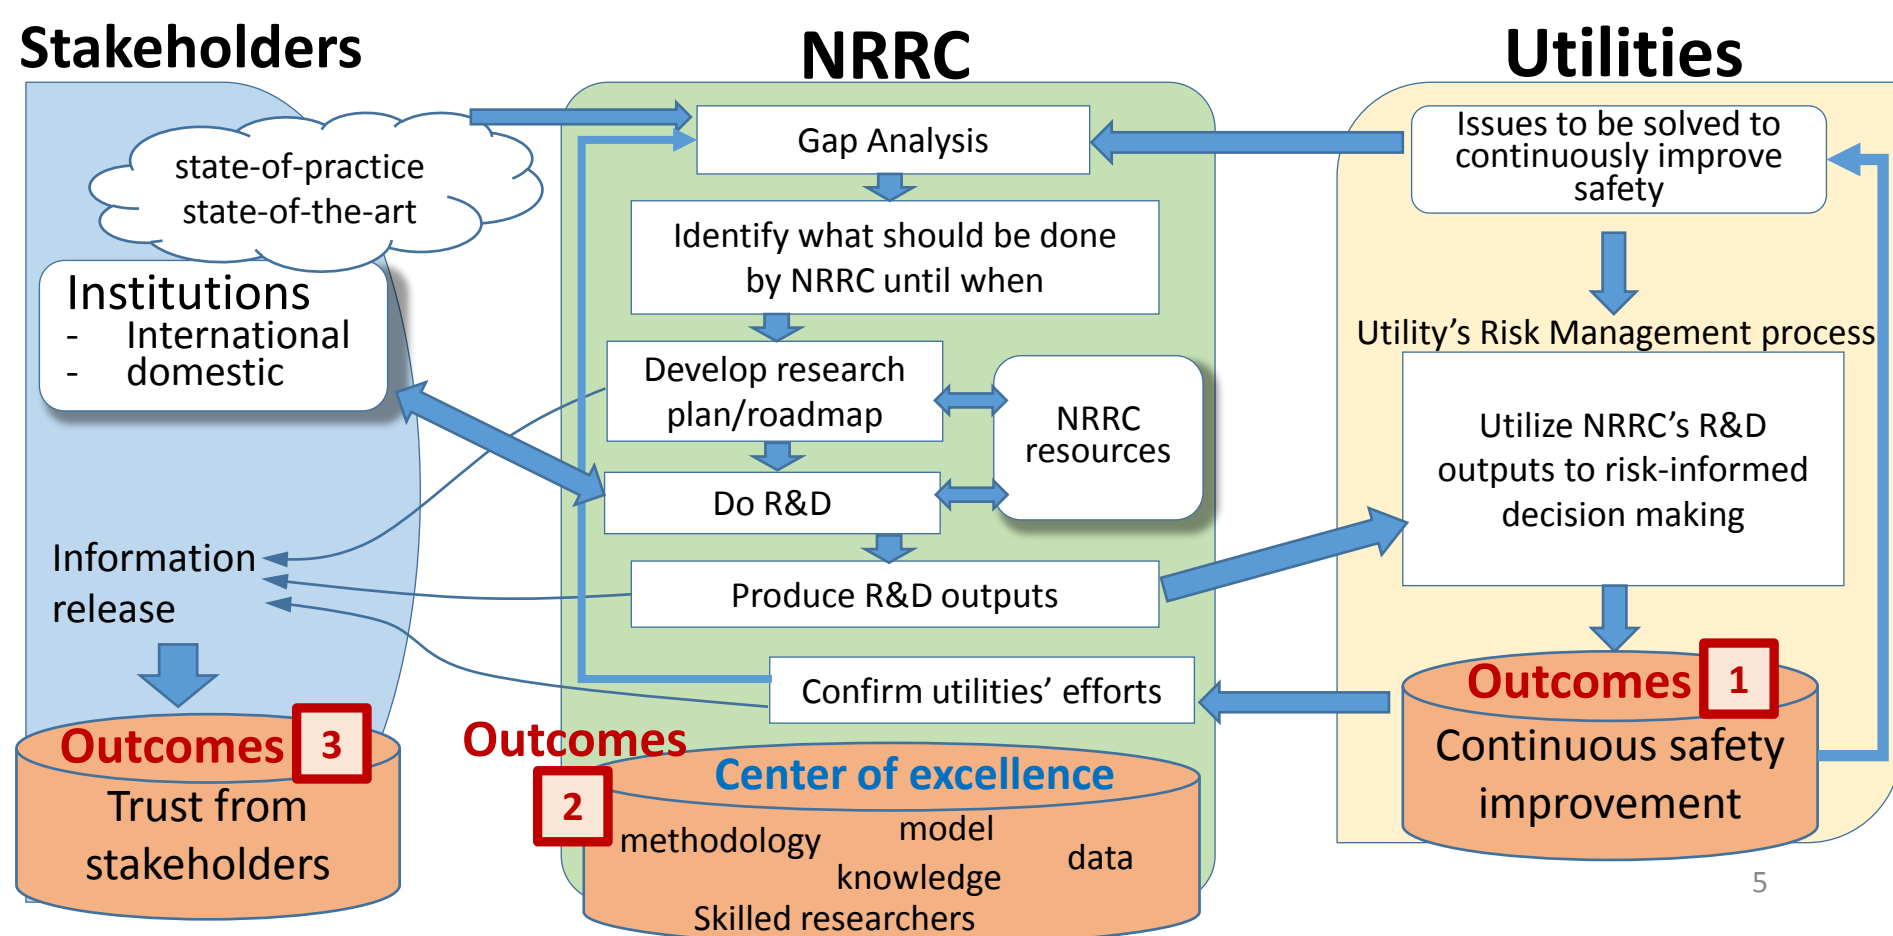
Stakeholders

NRRC

Utilities

state-of-practice
state-of-the-art

Institutions
- International
- domestic

Gap Analysis

Identify what should be done by NRRC until when

Develop research plan/roadmap

NRRC resources

Do R&D

Produce R&D outputs

Confirm utilities' efforts

Issues to be solved to continuously improve safety

Utility's Risk Management process

Utilize NRRC's R&D outputs to risk-informed decision making

Information release

Outcomes 3
Trust from stakeholders

Outcomes
2
Center of excellence
methodology
model
knowledge
data
Skilled researchers

Outcomes 1
Continuous safety improvement

5